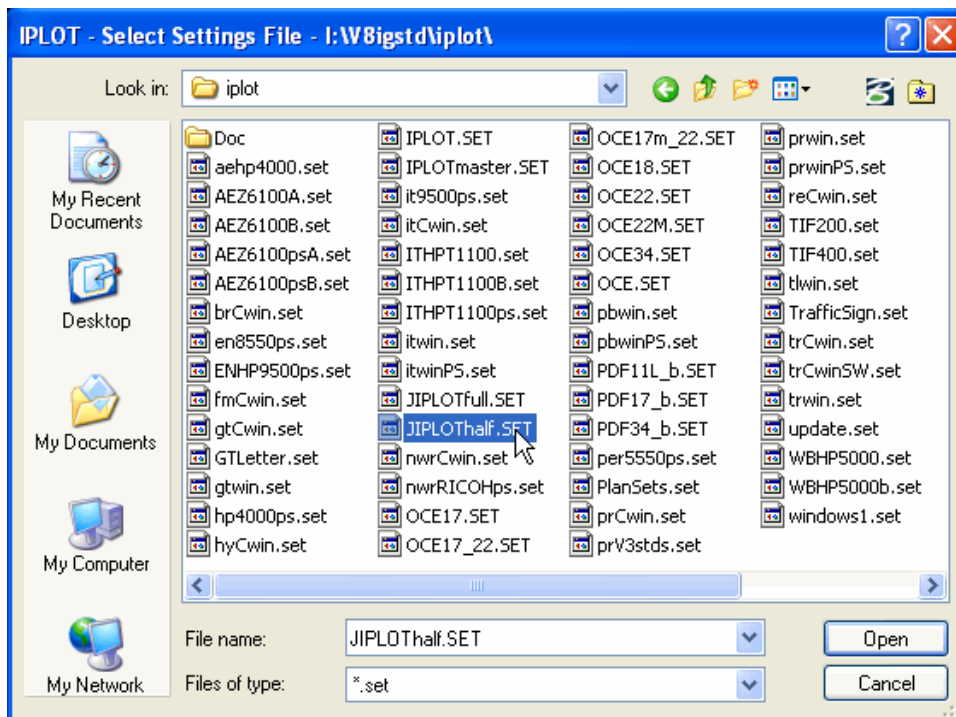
IPLOT - Select Settings File - I:\V8igstd\iplot\

Look in: iplot

My Recent Documents
Desktop
My Documents
My Computer
My Network

Doc
aehp4000.set
AEZ6100A.set
AEZ6100B.set
AEZ6100psA.set
AEZ6100psB.set
brCwin.set
en8550ps.set
ENHP9500ps.set
fmCwin.set
gtCwin.set
GTLetter.set
gtwin.set
hp4000ps.set
hyCwin.set

IPLOT.SET
IPLOTmaster.SET
it9500ps.set
itCwin.set
ITHPT1100.set
ITHPT1100B.set
ITHPT1100ps.set
itwin.set
itwinPS.set
JIPLOTfull.SET
JIPLOThalf.SET
nwrCwin.set
nwrRICOHps.set
OCE17.SET
OCE17_22.SET

OCE17m_22.SET
OCE18.SET
OCE22.SET
OCE22M.SET
OCE34.SET
OCE.SET
pbwin.set
pbwinPS.set
PDF11L_b.SET
PDF17_b.SET
PDF34_b.SET
per5550ps.set
PlanSets.set
prCwin.set
prV3stds.set

prwin.set
prwinPS.set
reCwin.set
TIF200.set
TIF400.set
tlwin.set
TrafficSign.set
trCwin.set
trCwinSW.set
trwin.set
update.set
WBHP5000.set
WBHP5000b.set
windows1.set

File name: JIPLOThalf.SET
Files of type: *.set

Open
Cancel